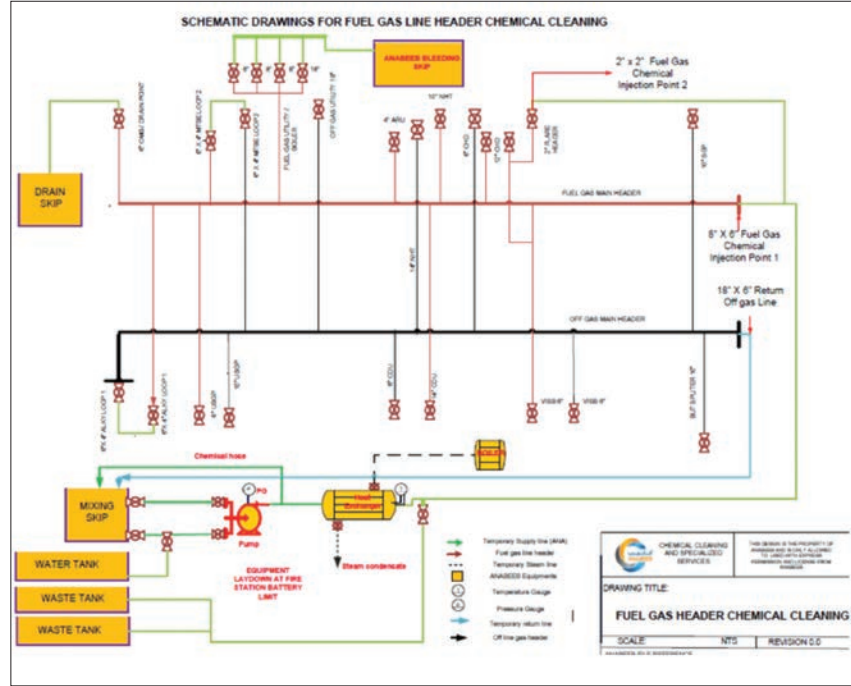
SCHEMATIC DRAWINGS FOR FUEL GAS LINE HEADER CHEMICAL CLEANING

ANABEEB BLEEDING SKIP

2" x 2" Fuel Gas Chemical Injection Point 2

DRAIN SKIP

FUEL GAS MAIN HEADER

8" X 6" Fuel Gas Chemical Injection Point 1

18" X 6" Return Off gas Line

OFF GAS MAIN HEADER

Chemical hose

BOILER

Heat Exchanger

MIXING SKIP

PG

Pump

Steam condensate

WATER TANK

WASTE TANK

WASTE TANK

EQUIPMENT LAYDOWN AT FIRE STATION BATTERY LIMIT

Temporary Supply line (ANA)
Fuel gas line header
Temporary Steam line
ANABEEB Equipments
Temperature Gauge
Pressure Gauge
Temporary return line
Off line gas header

CHEMICAL CLEANING AND SPECIALIZED SERVICES

DRAWING TITLE:
FUEL GAS HEADER CHEMICAL CLEANING
SCALE: NTS REVISION 0.0